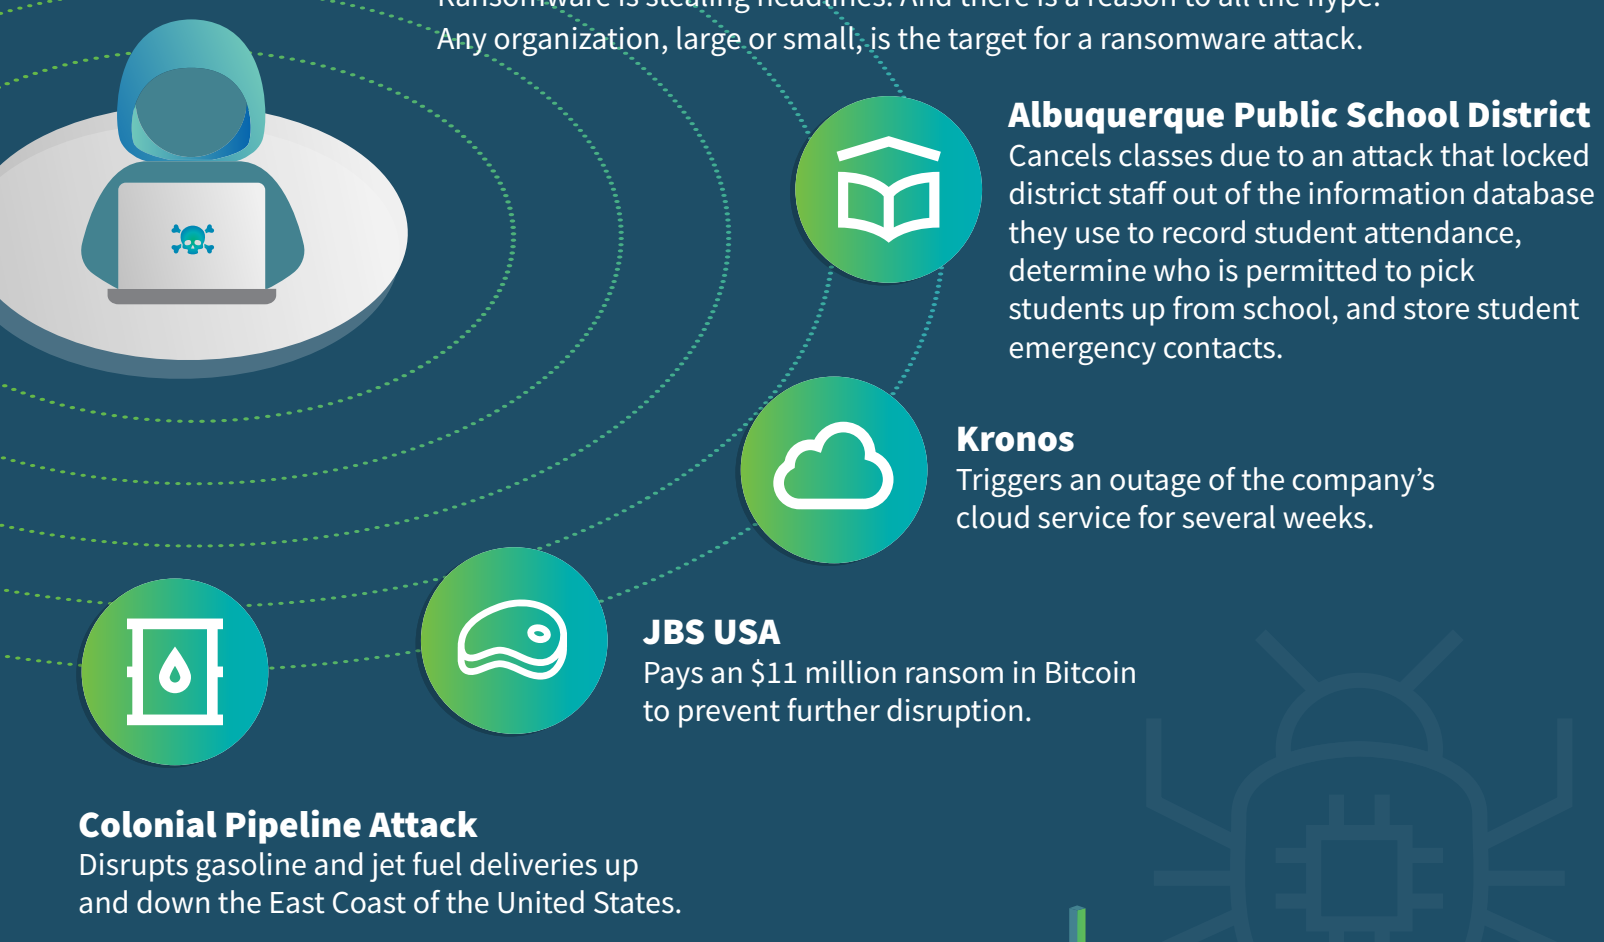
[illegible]
Any organization, large or small, is the target for a ransomware attack.

Albuquerque Public School District
Cancels classes due to an attack that locked district staff out of the information database they use to record student attendance, determine who is permitted to pick students up from school, and store student emergency contacts.

Kronos
Triggers an outage of the company's cloud service for several weeks.

JBS USA
Pays an $11 million ransom in Bitcoin to prevent further disruption.

Colonial Pipeline Attack
Disrupts gasoline and jet fuel deliveries up and down the East Coast of the United States.